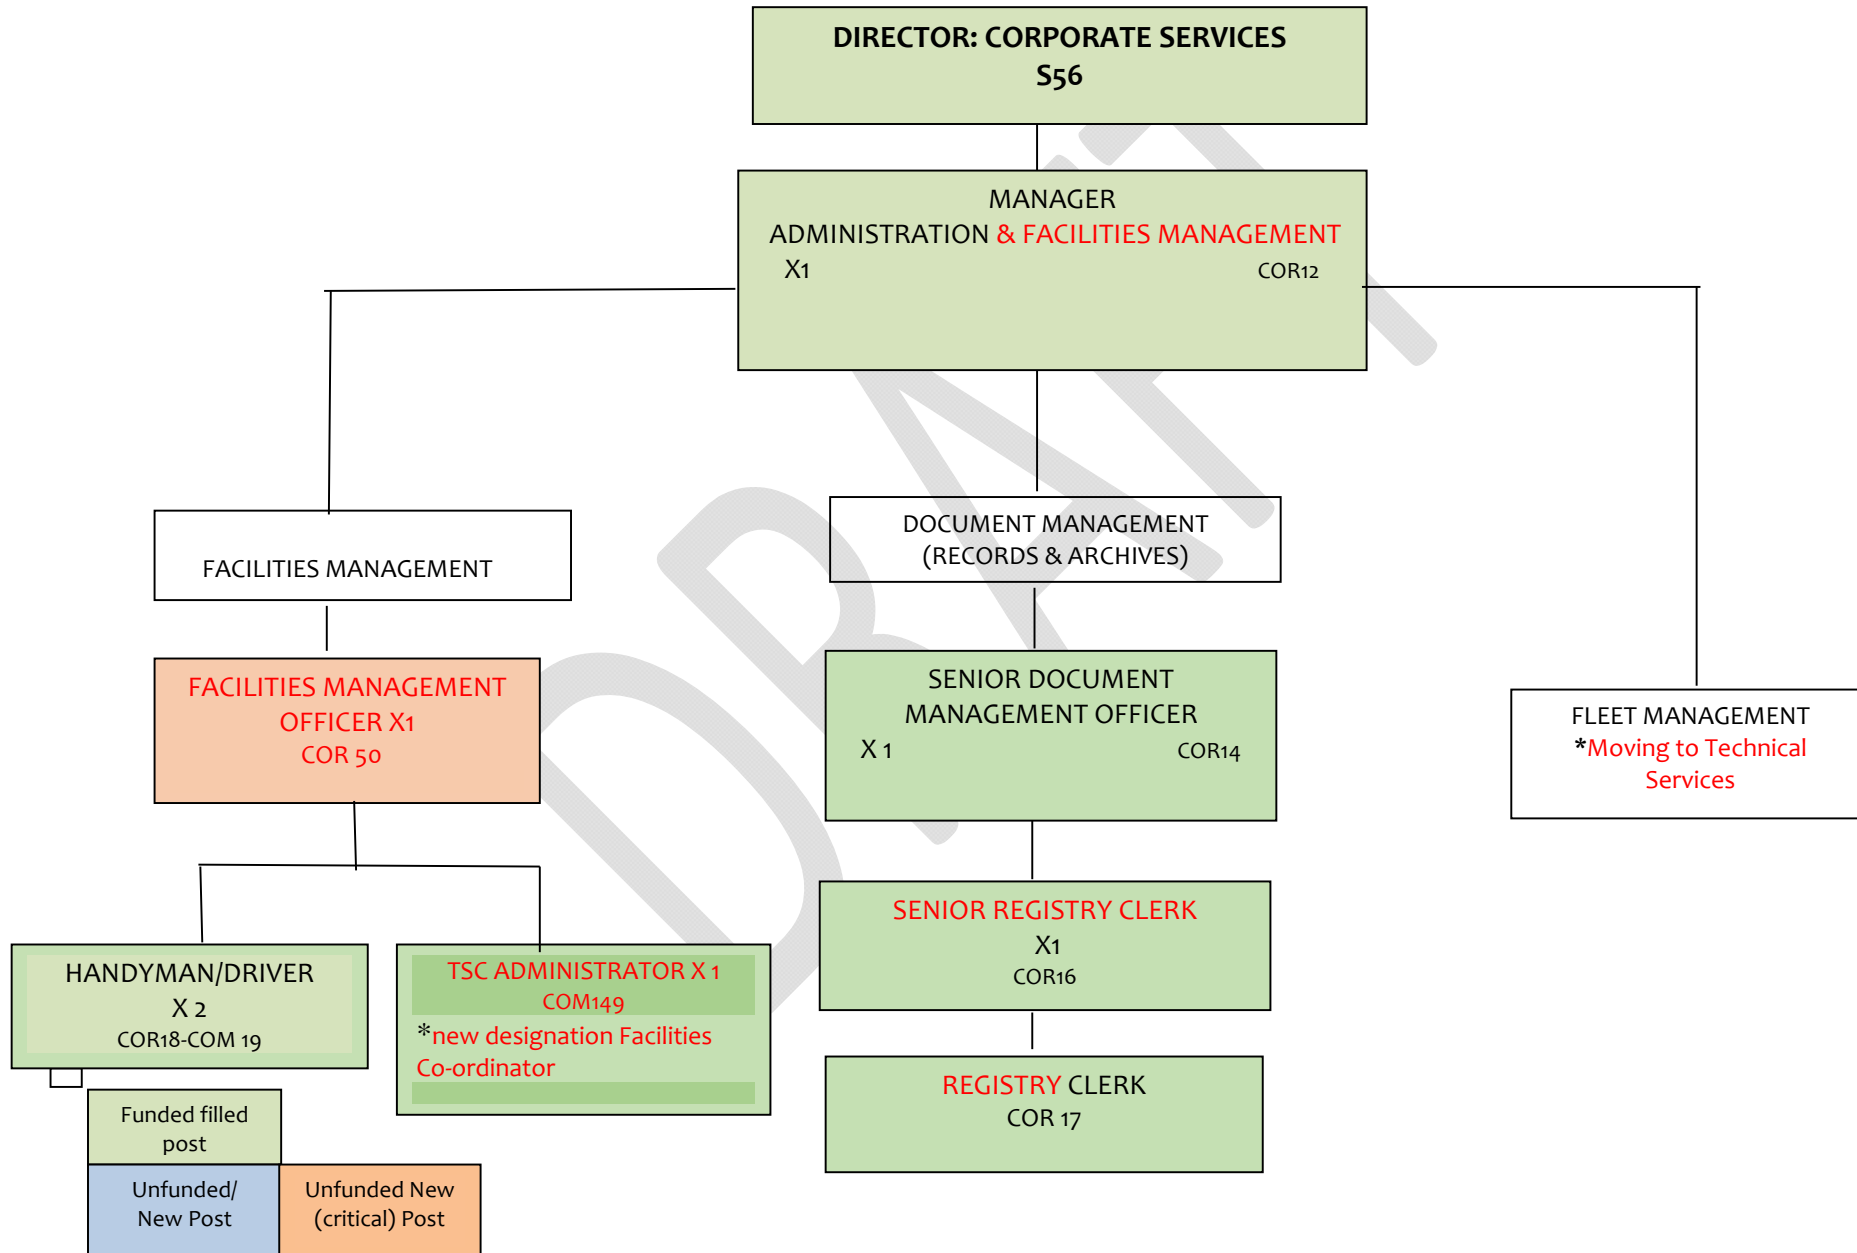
DIRECTOR: CORPORATE SERVICES
S56

MANAGER
ADMINISTRATION & FACILITIES MANAGEMENT
X1 COR12

FACILITIES MANAGEMENT

DOCUMENT MANAGEMENT
(RECORDS & ARCHIVES)

FLEET MANAGEMENT
*Moving to Technical Services

FACILITIES MANAGEMENT OFFICER X1
COR 50

SENIOR DOCUMENT MANAGEMENT OFFICER
X 1 COR14

HANDYMAN/DRIVER
X 2
COR18-COM 19

TSC ADMINISTRATOR X 1
COM149
*new designation Facilities Co-ordinator

SENIOR REGISTRY CLERK
X1
COR16

REGISTRY CLERK
COR 17

Funded filled post

Unfunded/ New Post

Unfunded New (critical) Post

DRAFT